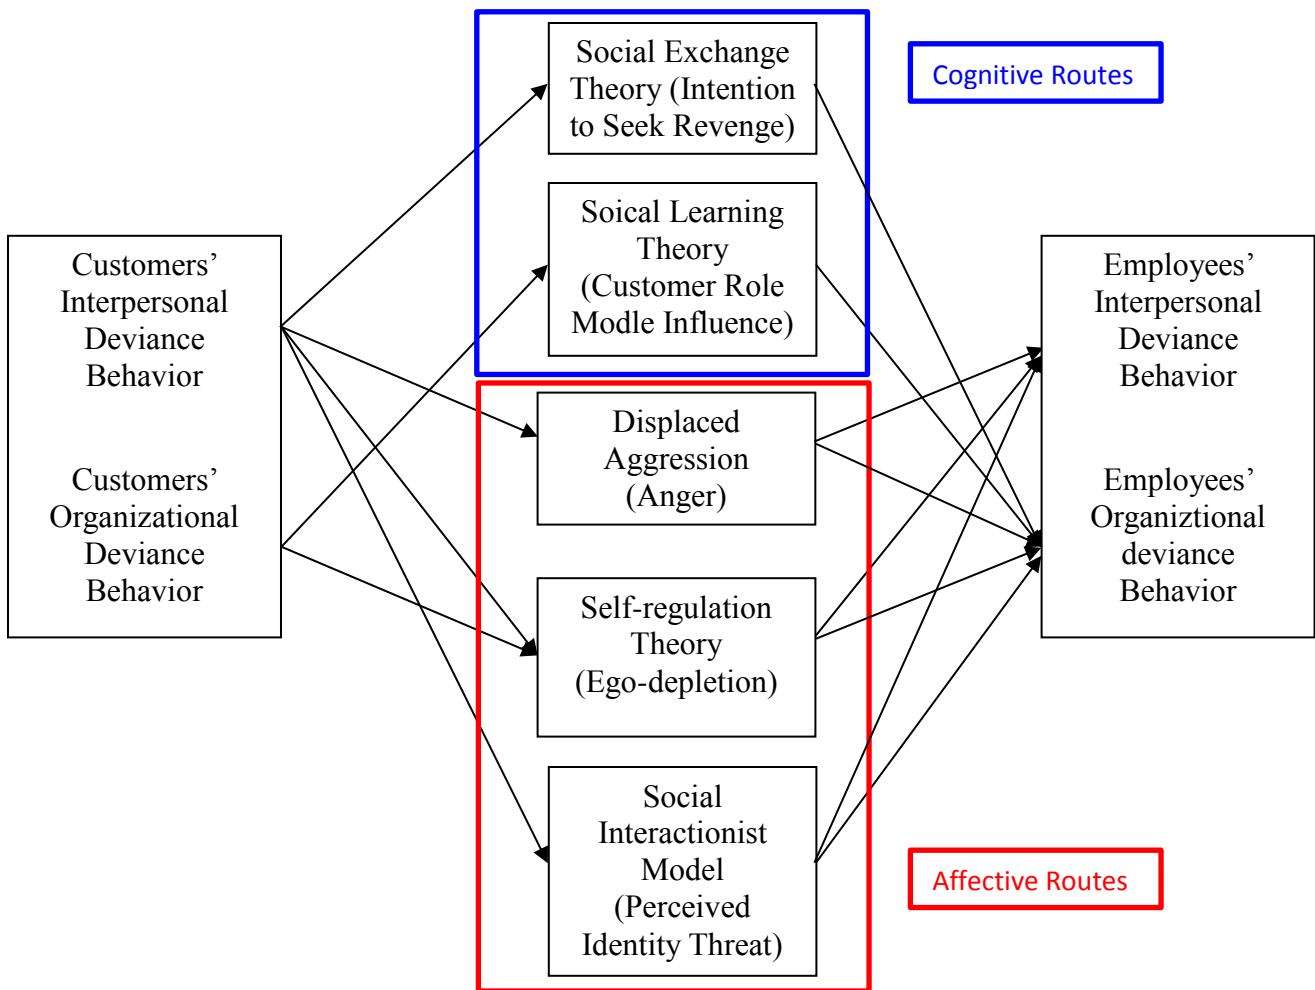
Social Exchange Theory (Intention to Seek Revenge)

Soical Learning Theory (Customer Role Modle Influence)

Cognitive Routes

Customers' Interpersonal Deviance Behavior

Customers' Organizational Deviance Behavior

Displaced Aggression (Anger)

Self-regulation Theory (Ego-depletion)

Social Interactionist Model (Perceived Identity Threat)

Employees' Interpersonal Deviance Behavior

Employees' Organiztional deviance Behavior

Affective Routes